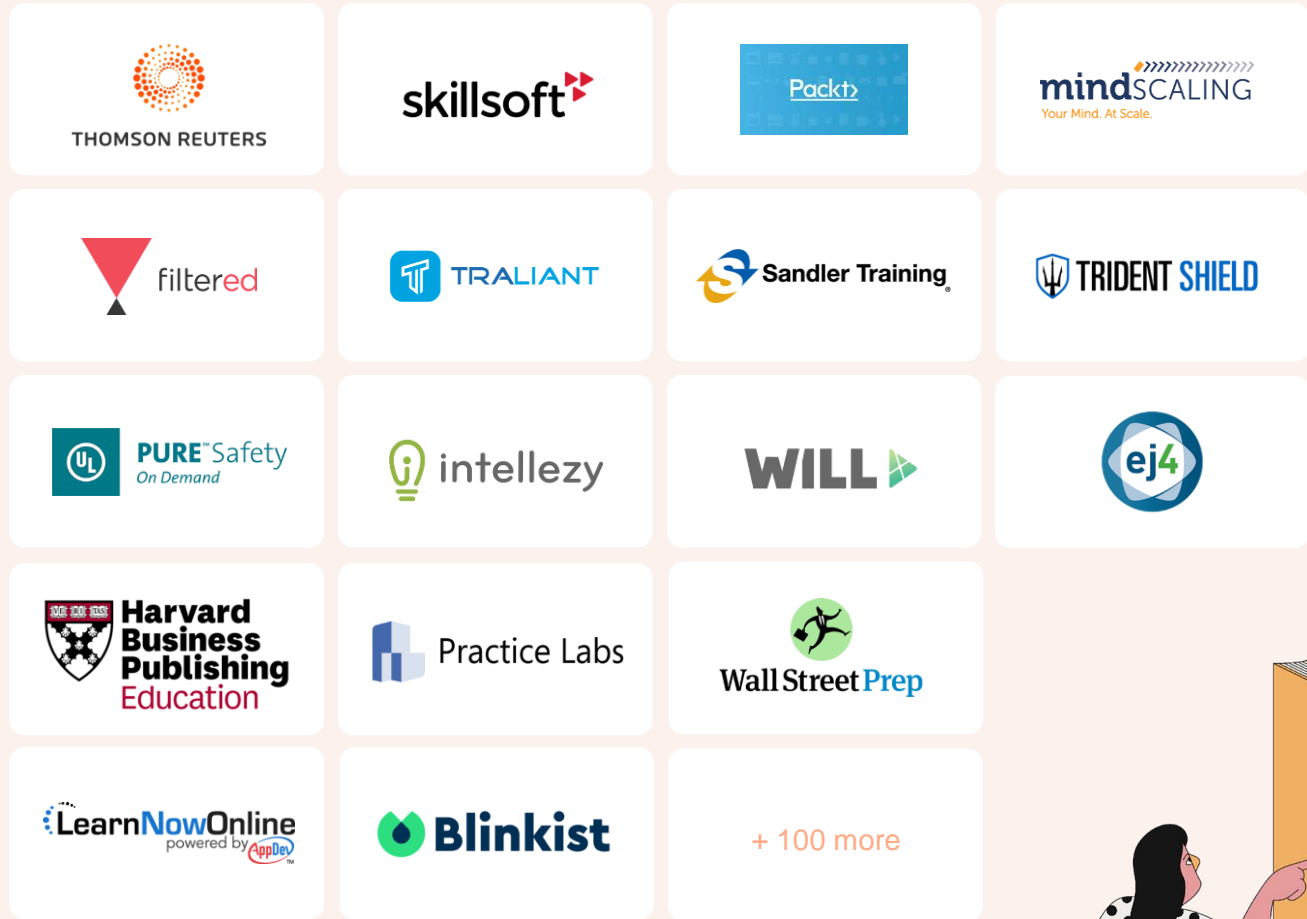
THOMSON REUTERS

skillsoft

Packt›

mindSCALING
Your Mind. At Scale.

filtered

TRALIANT

Sandler Training

TRIDENT SHIELD

UL PURE Safety On Demand

intellezy

WILL

ej4

VE RI TAS
Harvard Business Publishing Education

Practice Labs

Wall Street Prep

LearnNowOnline powered by AppDev

Blinkist

+ 100 more